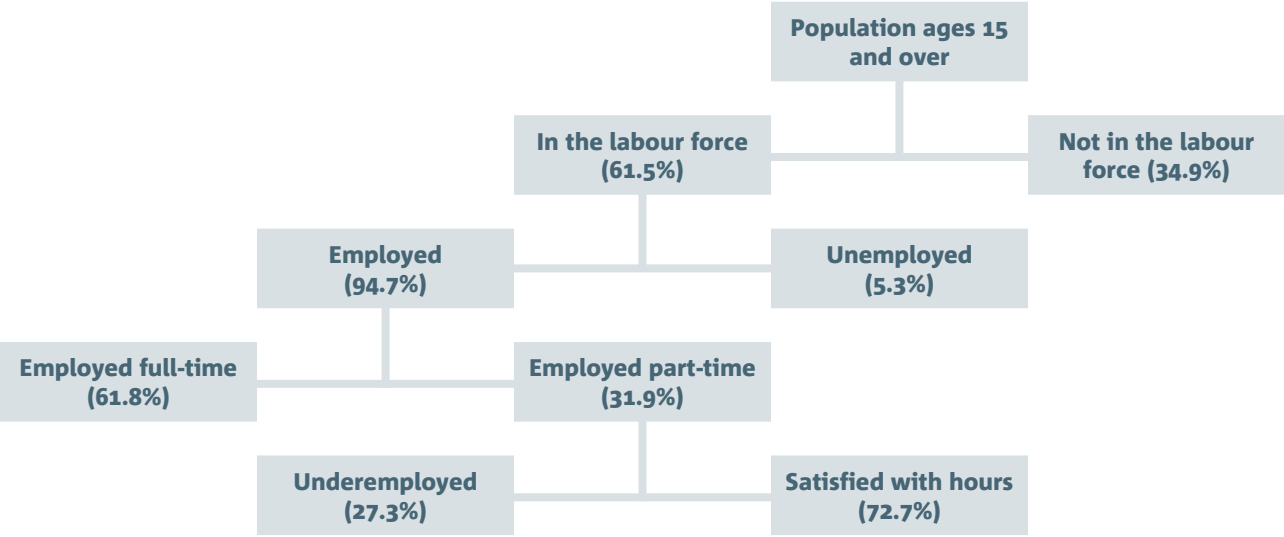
Population ages 15 and over

In the labour force (61.5%)

Not in the labour force (34.9%)

Employed (94.7%)

Unemployed (5.3%)

Employed full-time (61.8%)

Employed part-time (31.9%)

Underemployed (27.3%)

Satisfied with hours (72.7%)